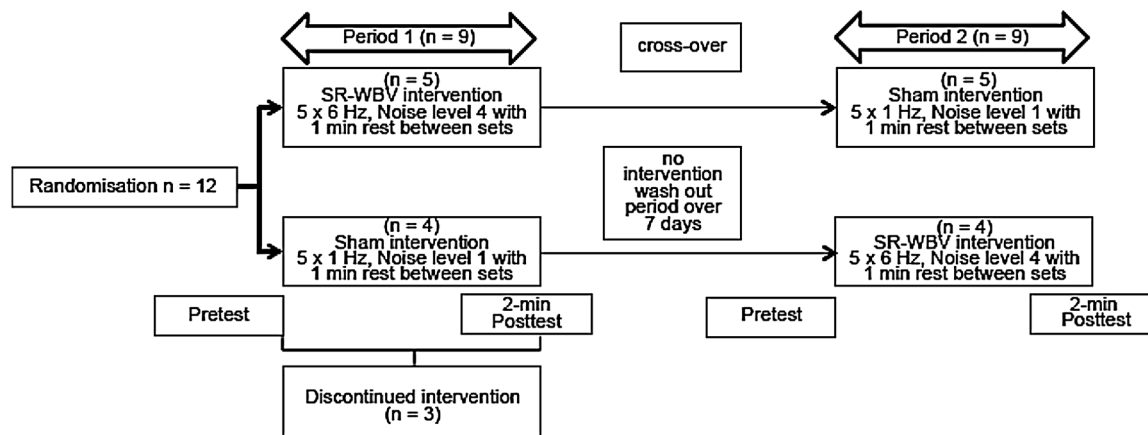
Period 1 (n = 9)

cross-over

Period 2 (n = 9)

(n = 5)
SR-WBV intervention
5 x 6 Hz, Noise level 4 with
1 min rest between sets

(n = 5)
Sham intervention
5 x 1 Hz, Noise level 1 with
1 min rest between sets

Randomisation n = 12

no intervention wash out period over 7 days

(n = 4)
Sham intervention
5 x 1 Hz, Noise level 1 with
1 min rest between sets

(n = 4)
SR-WBV intervention
5 x 6 Hz, Noise level 4 with
1 min rest between sets

Pretest

2-min Posttest

Pretest

2-min Posttest

Discontinued intervention
(n = 3)